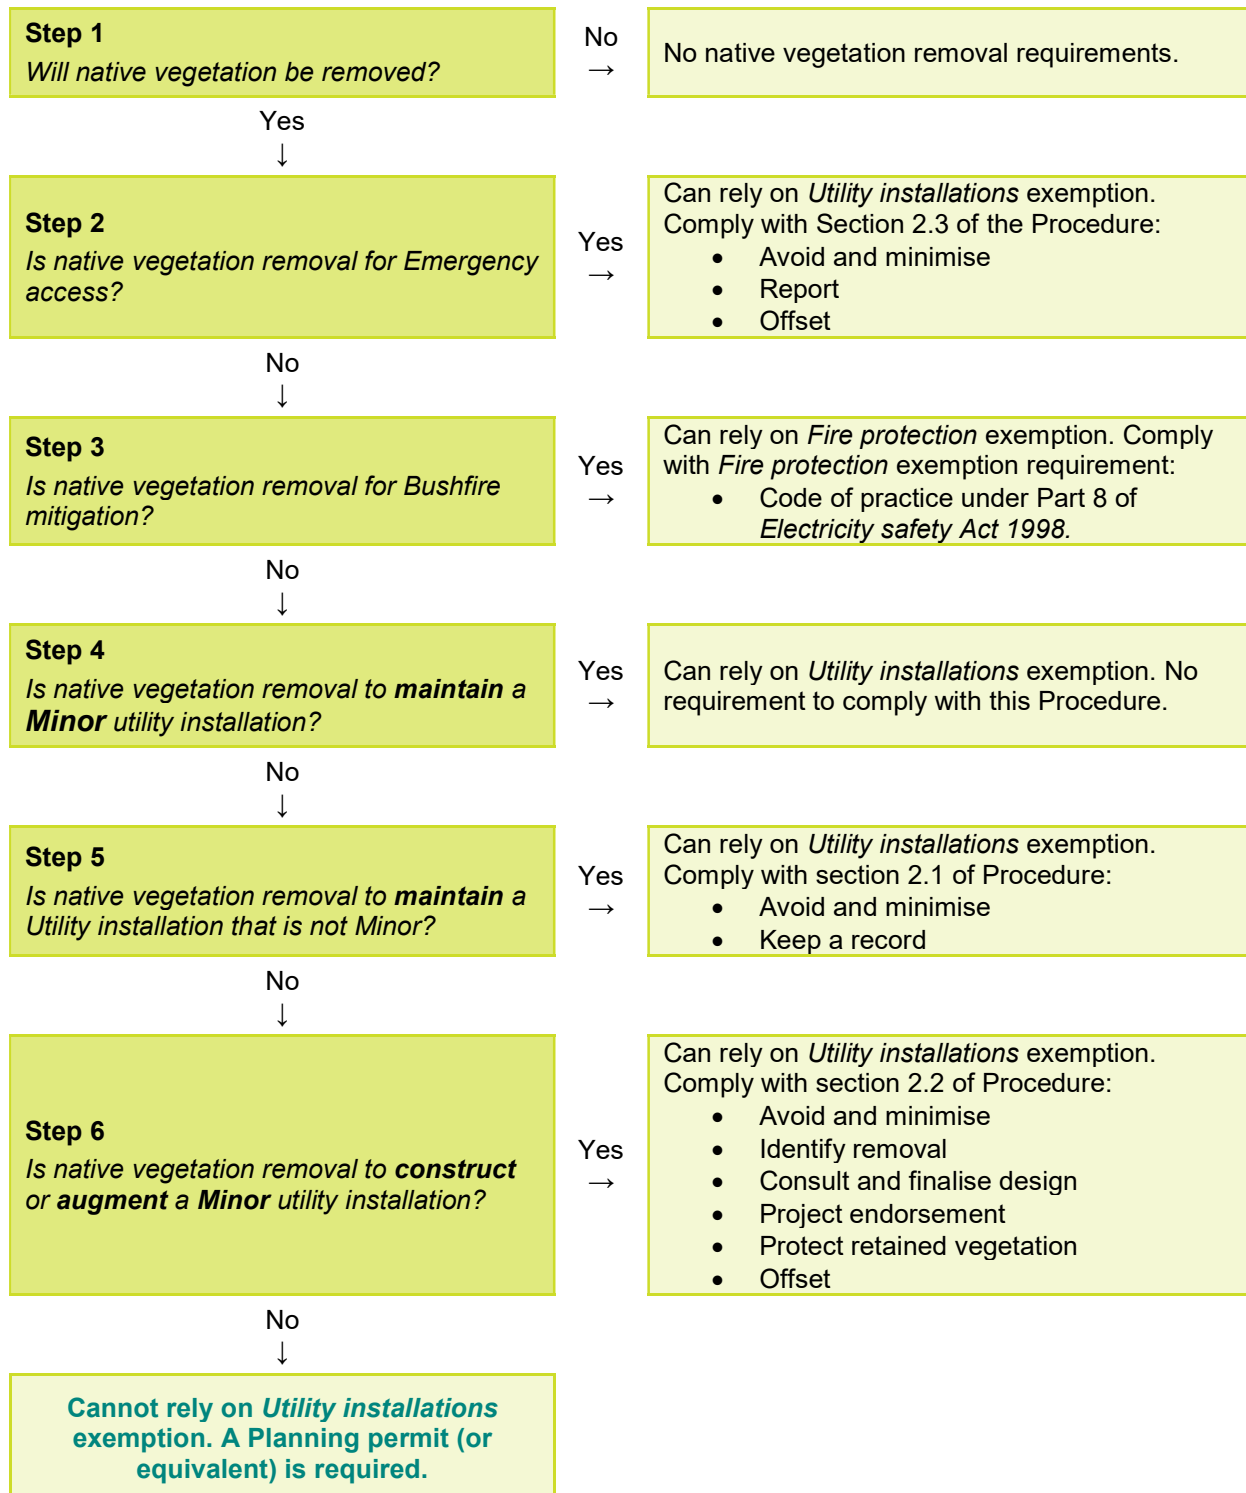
Step 1
Will native vegetation be removed?

No
→

No native vegetation removal requirements.

Yes
↓

Step 2
Is native vegetation removal for Emergency access?

Yes
→

Can rely on Utility installations exemption. Comply with Section 2.3 of the Procedure:
- Avoid and minimise
- Report
- Offset

No
↓

Step 3
Is native vegetation removal for Bushfire mitigation?

Yes
→

Can rely on Fire protection exemption. Comply with Fire protection exemption requirement:
- Code of practice under Part 8 of Electricity safety Act 1998.

No
↓

Step 4
Is native vegetation removal to **maintain** a **Minor** utility installation?

Yes
→

Can rely on Utility installations exemption. No requirement to comply with this Procedure.

No
↓

Step 5
Is native vegetation removal to **maintain** a Utility installation that is not Minor?

Yes
→

Can rely on Utility installations exemption. Comply with section 2.1 of Procedure:
- Avoid and minimise
- Keep a record

No
↓

Step 6
Is native vegetation removal to **construct** or **augment** a **Minor** utility installation?

Yes
→

Can rely on Utility installations exemption. Comply with section 2.2 of Procedure:
- Avoid and minimise
- Identify removal
- Consult and finalise design
- Project endorsement
- Protect retained vegetation
- Offset

No
↓

Cannot rely on Utility installations exemption. A Planning permit (or equivalent) is required.